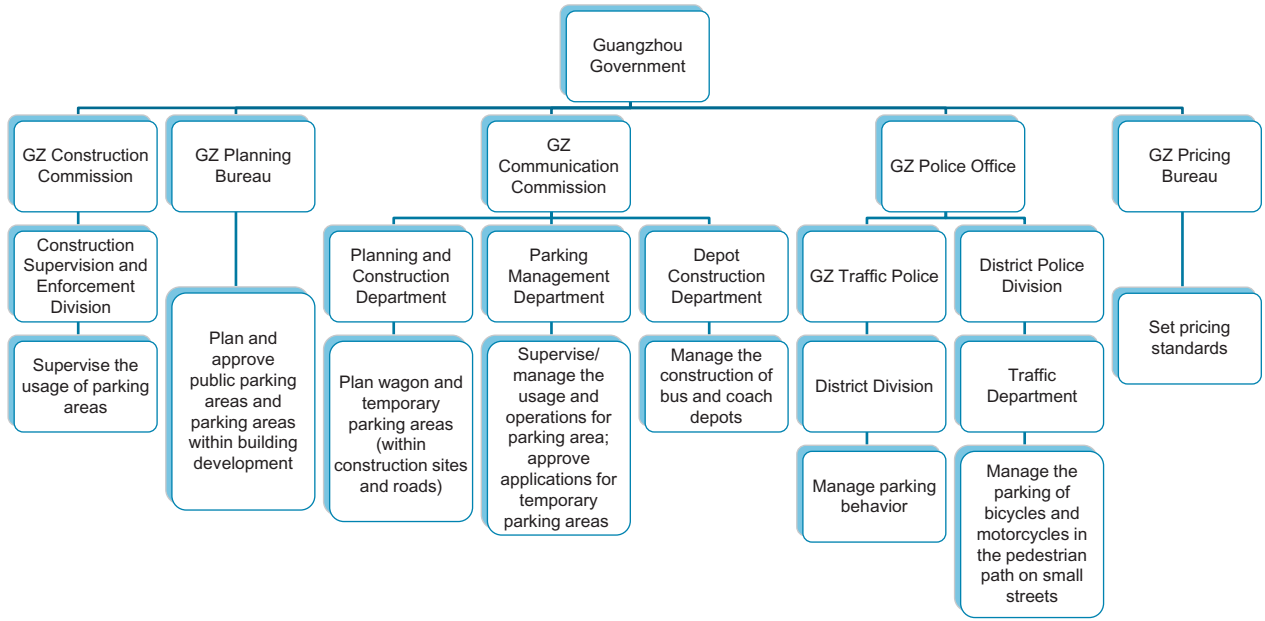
Guangzhou Government

GZ Construction Commission

Construction Supervision and Enforcement Division

Supervise the usage of parking areas

GZ Planning Bureau

Plan and approve public parking areas and parking areas within building development

GZ Communication Commission

Planning and Construction Department

Plan wagon and temporary parking areas (within construction sites and roads)

Parking Management Department

Supervise/ manage the usage and operations for parking area; approve applications for temporary parking areas

Depot Construction Department

Manage the construction of bus and coach depots

GZ Police Office

GZ Traffic Police

District Division

Manage parking behavior

District Police Division

Traffic Department

Manage the parking of bicycles and motorcycles in the pedestrian path on small streets

GZ Pricing Bureau

Set pricing standards